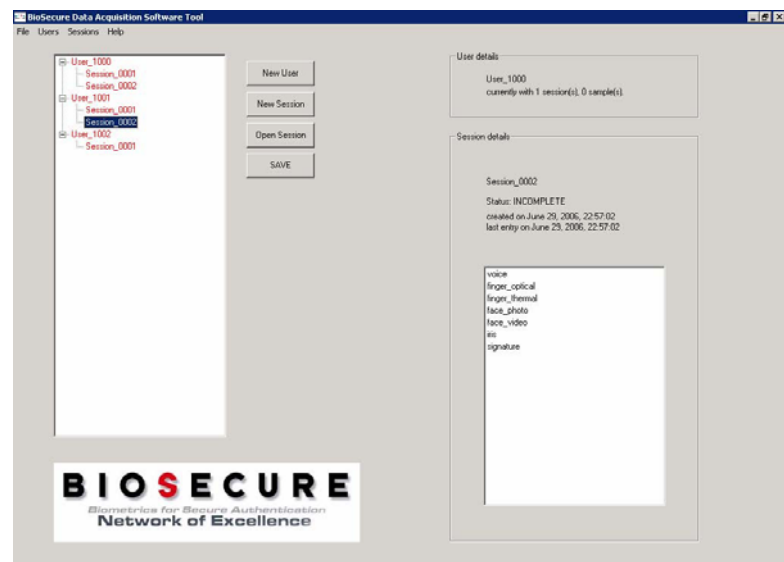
BioSecure Data Acquisition Software Tool

File Users Sessions Help

User_1000
Session_0001
Session_0002
User_1001
Session_0001
Session_0002
User_1002
Session_0001

New User
New Session
Open Session
SAVE

User details
User_1000
currently with 1 session(s), 0 sample(s).

Session details
Session_0002
Status: INCOMPLETE
created on June 29, 2006, 22:57:02
last entry on June 29, 2006, 22:57:02

voice
finger_optical
finger_thermal
face_photo
face_video
iris
signature

BIOSECURE
Biometrics for Secure Authentication
Network of Excellence